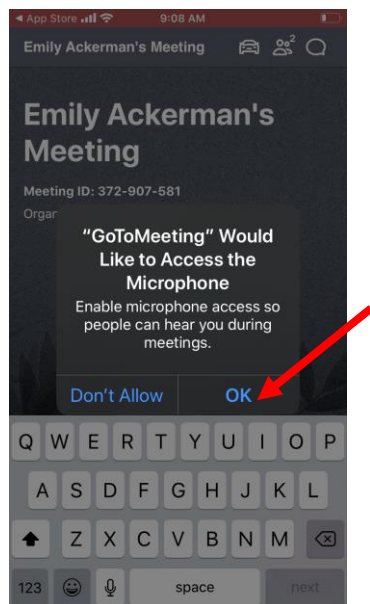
◀ App Store 9:08 AM

Emily Ackerman's Meeting 2

Emily Ackerman's Meeting

Meeting ID: 372-907-581

Orga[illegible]

“GoToMeeting” Would Like to Access the Microphone

Enable microphone access so people can hear you during meetings.

Don't Allow OK

Q W E R T Y U I O P
A S D F G H J K L
Z X C V B N M
123 space next